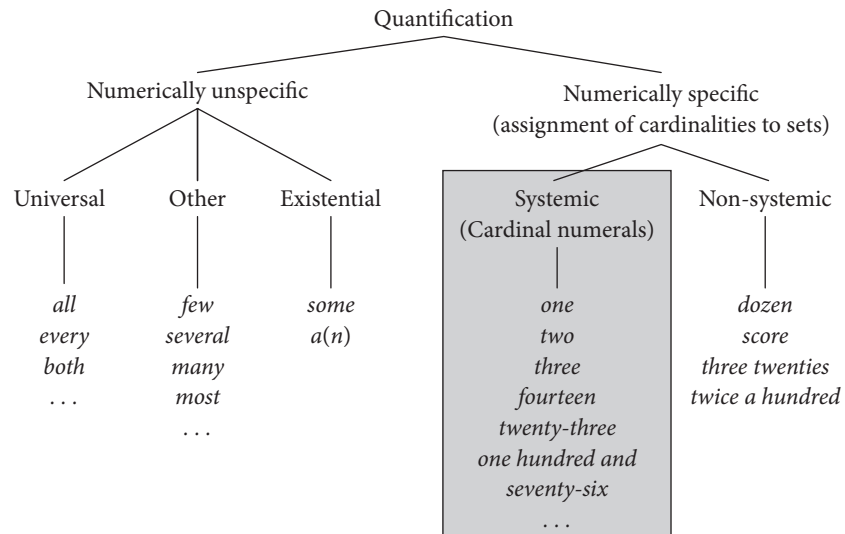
Quantification

Numerically unspecific

Numerically specific
(assignment of cardinalities to sets)

Universal

Other

Existential

Systemic
(Cardinal numerals)

Non-systemic

all
every
both
. . .

few
several
many
most
. . .

some
a(n)

one
two
three
fourteen
twenty-three
one hundred and
seventy-six
. . .

dozen
score
three twenties
twice a hundred